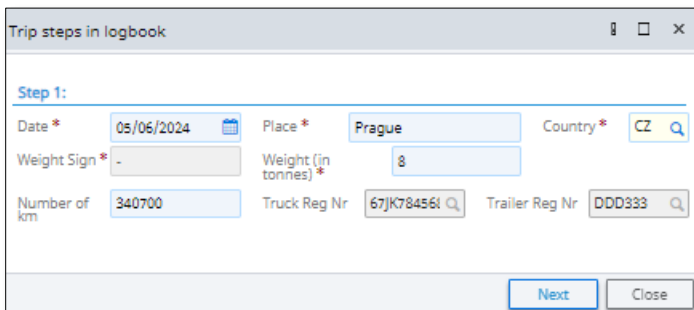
Trip steps in logbook

Step 1:

Date * 05/06/2024

Place * Prague

Country * CZ

Weight Sign * -

Weight (in tonnes) * 8

Number of km 340700

Truck Reg Nr 67JK78456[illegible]

Trailer Reg Nr DDD333

Next

Close